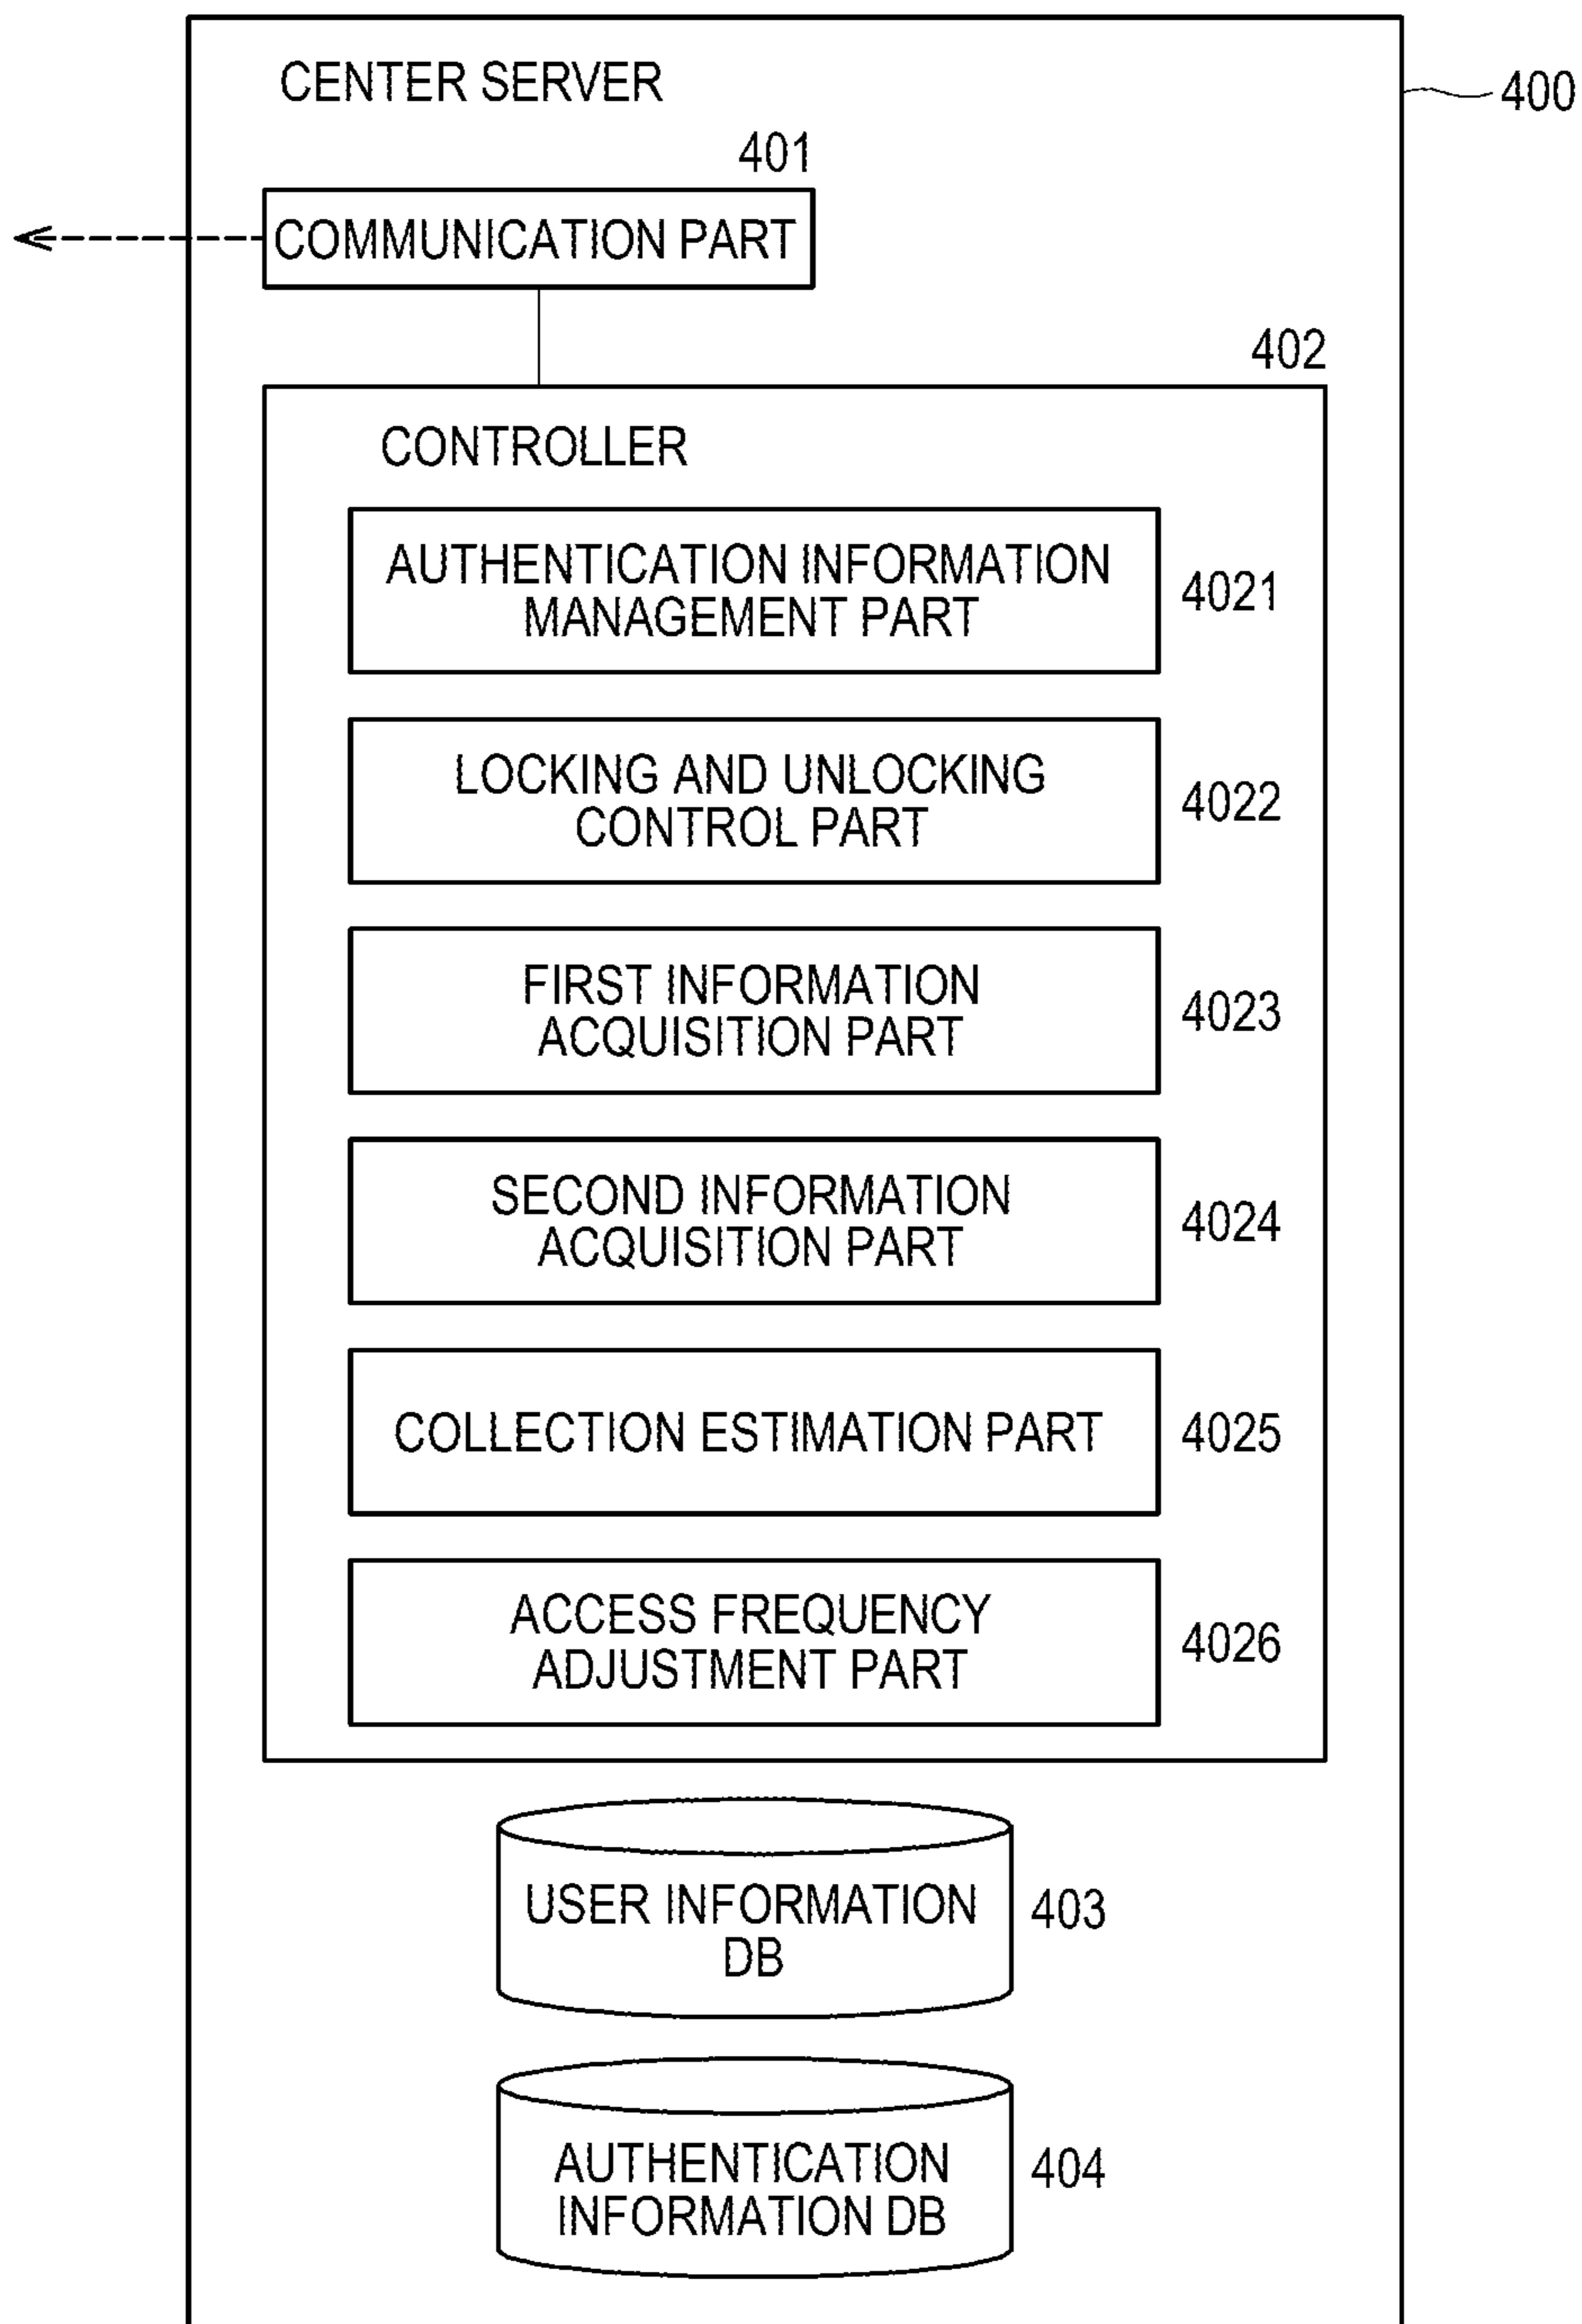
CENTER SERVER

400

401

COMMUNICATION PART

402

CONTROLLER

AUTHENTICATION INFORMATION MANAGEMENT PART

4021

LOCKING AND UNLOCKING CONTROL PART

4022

FIRST INFORMATION ACQUISITION PART

4023

SECOND INFORMATION ACQUISITION PART

4024

COLLECTION ESTIMATION PART

4025

ACCESS FREQUENCY ADJUSTMENT PART

4026

USER INFORMATION DB

403

AUTHENTICATION INFORMATION DB

404